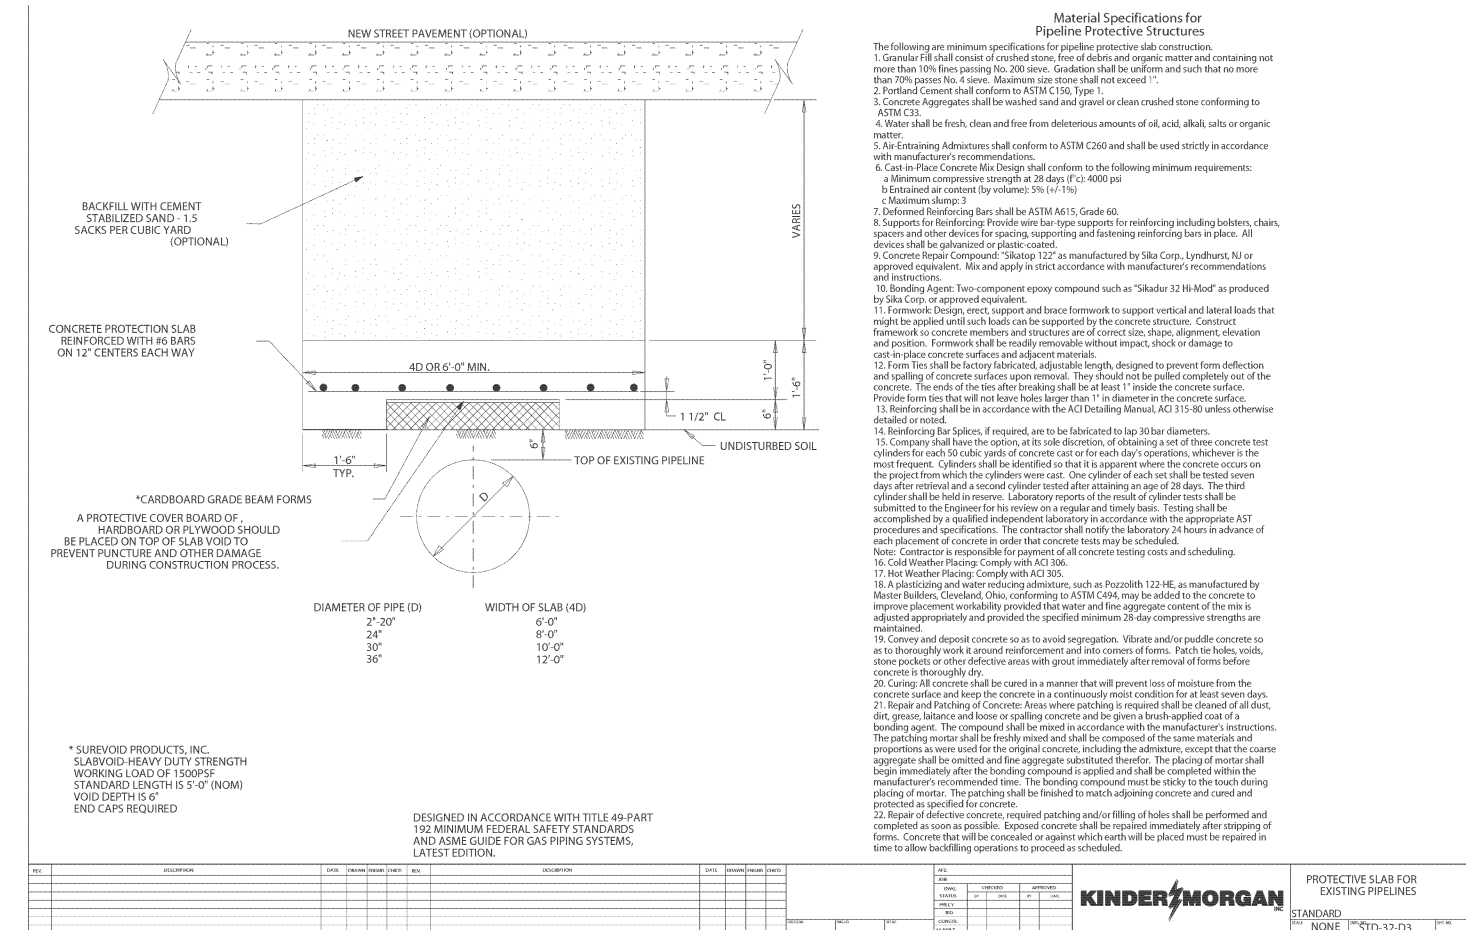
NEW STREET PAVEMENT (OPTIONAL)

BACKFILL WITH CEMENT STABILIZED SAND - 1.5 SACKS PER CUBIC YARD (OPTIONAL)

VARIES

CONCRETE PROTECTION SLAB REINFORCED WITH #6 BARS ON 12" CENTERS EACH WAY

4D OR 6'-0" MIN.

1'-0"

1'-6"

6"

1 1/2" CL

UNDISTURBED SOIL

6"

1'-6" TYP.

TOP OF EXISTING PIPELINE

D

*CARDBOARD GRADE BEAM FORMS

A PROTECTIVE COVER BOARD OF , HARDBOARD OR PLYWOOD SHOULD BE PLACED ON TOP OF SLAB VOID TO PREVENT PUNCTURE AND OTHER DAMAGE DURING CONSTRUCTION PROCESS.

| DIAMETER OF PIPE (D) | WIDTH OF SLAB (4D) |
|---|---|
| 2"-20" | 6'-0" |
| 24" | 8'-0" |
| 30" | 10'-0" |
| 36" | 12'-0" |

* SUREVOID PRODUCTS, INC.
SLABVOID-HEAVY DUTY STRENGTH
WORKING LOAD OF 1500PSF
STANDARD LENGTH IS 5'-0" (NOM)
VOID DEPTH IS 6"
END CAPS REQUIRED

DESIGNED IN ACCORDANCE WITH TITLE 49-PART 192 MINIMUM FEDERAL SAFETY STANDARDS AND ASME GUIDE FOR GAS PIPING SYSTEMS, LATEST EDITION.

Material Specifications for
Pipeline Protective Structures

The following are minimum specifications for pipeline protective slab construction.
1. Granular Fill shall consist of crushed stone, free of debris and organic matter and containing not more than 10% fines passing No. 200 sieve. Gradation shall be uniform and such that no more than 70% passes No. 4 sieve. Maximum size stone shall not exceed 1".
2. Portland Cement shall conform to ASTM C150, Type 1.
3. Concrete Aggregates shall be washed sand and gravel or clean crushed stone conforming to ASTM C33.
4. Water shall be fresh, clean and free from deleterious amounts of oil, acid, alkali, salts or organic matter.
5. Air-Entraining Admixtures shall conform to ASTM C260 and shall be used strictly in accordance with manufacturer's recommendations.
6. Cast-in-Place Concrete Mix Design shall conform to the following minimum requirements:
a Minimum compressive strength at 28 days (f'c): 4000 psi
b Entrained air content (by volume): 5% (+/-1%)
c Maximum slump: 3
7. Deformed Reinforcing Bars shall be ASTM A615, Grade 60.
8. Supports for Reinforcing: Provide wire bar-type supports for reinforcing including bolsters, chairs, spacers and other devices for spacing, supporting and fastening reinforcing bars in place. All devices shall be galvanized or plastic-coated.
9. Concrete Repair Compound: "Sikatop 122" as manufactured by Sika Corp., Lyndhurst, NJ or approved equivalent. Mix and apply in strict accordance with manufacturer's recommendations and instructions.
10. Bonding Agent: Two-component epoxy compound such as "Sikadur 32 Hi-Mod" as produced by Sika Corp. or approved equivalent.
11. Formwork: Design, erect, support and brace formwork to support vertical and lateral loads that might be applied until such loads can be supported by the concrete structure. Construct framework so concrete members and structures are of correct size, shape, alignment, elevation and position. Formwork shall be readily removable without impact, shock or damage to cast-in-place concrete surfaces and adjacent materials.
12. Form Ties shall be factory fabricated, adjustable length, designed to prevent form deflection and spalling of concrete surfaces upon removal. They should not be pulled completely out of the concrete. The ends of the ties after breaking shall be at least 1" inside the concrete surface. Provide form ties that will not leave holes larger than 1" in diameter in the concrete surface.
13. Reinforcing shall be in accordance with the ACI Detailing Manual, ACI 315-80 unless otherwise detailed or noted.
14. Reinforcing Bar Splices, if required, are to be fabricated to lap 30 bar diameters.
15. Company shall have the option, at its sole discretion, of obtaining a set of three concrete test cylinders for each 50 cubic yards of concrete cast or for each day's operations, whichever is the most frequent. Cylinders shall be identified so that it is apparent where the concrete occurs on the project from which the cylinders were cast. One cylinder of each set shall be tested seven days after retrieval and a second cylinder tested after attaining an age of 28 days. The third cylinder shall be held in reserve. Laboratory reports of the result of cylinder tests shall be submitted to the Engineer for his review on a regular and timely basis. Testing shall be accomplished by a qualified independent laboratory in accordance with the appropriate AST procedures and specifications. The contractor shall notify the laboratory 24 hours in advance of each placement of concrete in order that concrete tests may be scheduled.
Note: Contractor is responsible for payment of all concrete testing costs and scheduling.
16. Cold Weather Placing: Comply with ACI 306.
17. Hot Weather Placing: Comply with ACI 305.
18. A plasticizing and water reducing admixture, such as Pozzolith 122-HE, as manufactured by Master Builders, Cleveland, Ohio, conforming to ASTM C494, may be added to the concrete to improve placement workability provided that water and fine aggregate content of the mix is adjusted appropriately and provided the specified minimum 28-day compressive strengths are maintained.
19. Convey and deposit concrete so as to avoid segregation. Vibrate and/or puddle concrete so as to thoroughly work it around reinforcement and into corners of forms. Patch tie holes, voids, stone pockets or other defective areas with grout immediately after removal of forms before concrete is thoroughly dry.
20. Curing: All concrete shall be cured in a manner that will prevent loss of moisture from the concrete surface and keep the concrete in a continuously moist condition for at least seven days.
21. Repair and Patching of Concrete: Areas where patching is required shall be cleaned of all dust, dirt, grease, laitance and loose or spalling concrete and be given a brush-applied coat of a bonding agent. The compound shall be mixed in accordance with the manufacturer's instructions. The patching mortar shall be freshly mixed and shall be composed of the same materials and proportions as were used for the original concrete, including the admixture, except that the coarse aggregate shall be omitted and fine aggregate substituted therefor. The placing of mortar shall begin immediately after the bonding compound is applied and shall be completed within the manufacturer's recommended time. The bonding compound must be sticky to the touch during placing of mortar. The patching shall be finished to match adjoining concrete and cured and protected as specified for concrete.
22. Repair of defective concrete, required patching and/or filling of holes shall be performed and completed as soon as possible. Exposed concrete shall be repaired immediately after stripping of forms. Concrete that will be concealed or against which earth will be placed must be repaired in time to allow backfilling operations to proceed as scheduled.

REV. DESCRIPTION DATE DRAWN ENGINR CHK'D REV. DESCRIPTION DATE DRAWN ENGINR CHK'D
AFE JOB DWG STATUS PRELY BID CONSTR CHECKED APPROVED BY DATE BY DATE

KINDER MORGAN INC

PROTECTIVE SLAB FOR EXISTING PIPELINES

STANDARD
SCALE NONE DWG.NO. STD-32-D3